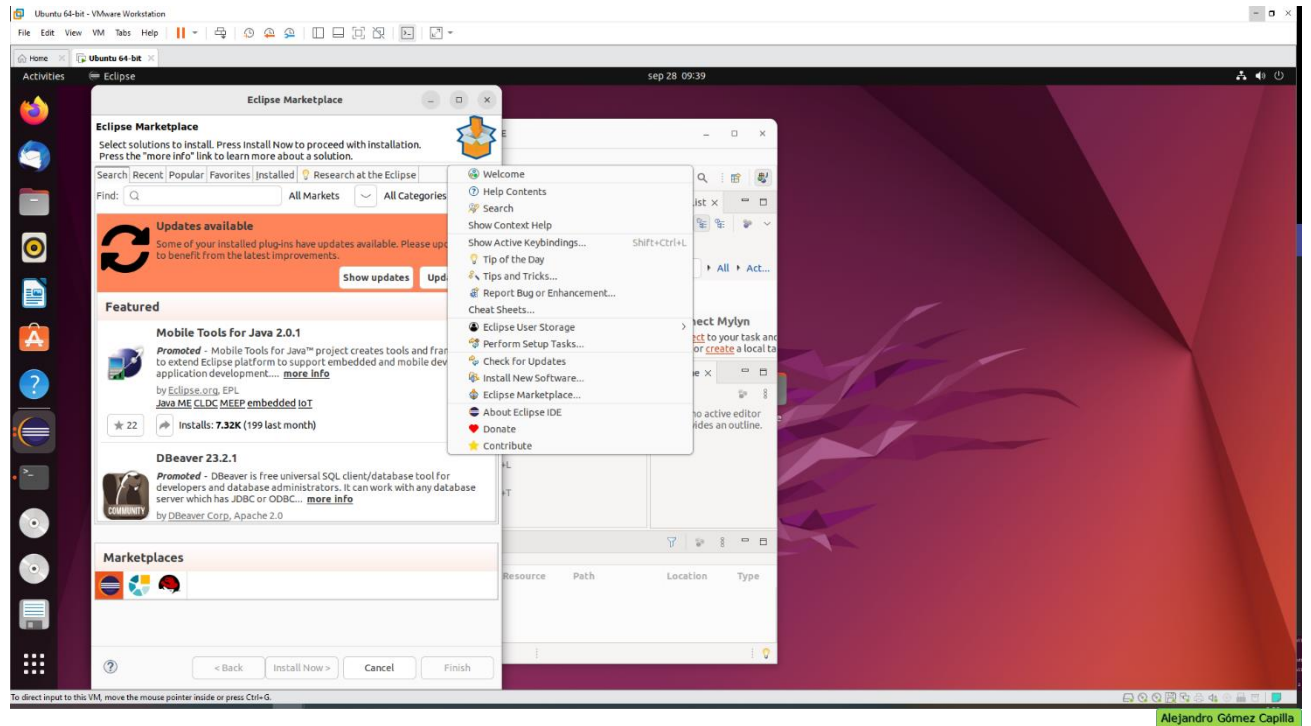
Ubuntu 64-bit - VMware Workstation

File Edit View VM Tabs Help

Home | Ubuntu 64-bit

Activities   Eclipse   sep 28 09:39

Eclipse Marketplace

Eclipse Marketplace
Select solutions to install. Press Install Now to proceed with installation.
Press the "more info" link to learn more about a solution.

Search | Recent | Popular | Favorites | Installed | Research at the Eclipse

Find: All Markets All Categories

Updates available
Some of your installed plug-ins have updates available. Please upd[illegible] to benefit from the latest improvements.
Show updates | Upd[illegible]

Featured

Mobile Tools for Java 2.0.1
Promoted - Mobile Tools for Java™ project creates tools and fran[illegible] to extend Eclipse platform to support embedded and mobile dev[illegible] application development.... more info
by Eclipse.org, EPL
Java ME CLDC MEEP embedded IoT
22 | Installs: 7.32K (199 last month)

DBeaver 23.2.1
Promoted - DBeaver is free universal SQL client/database tool for developers and database administrators. It can work with any database server which has JDBC or ODBC... more info
by DBeaver Corp, Apache 2.0

Marketplaces

< Back | Install Now > | Cancel | Finish

Welcome
Help Contents
Search
Show Context Help
Show Active Keybindings... Shift+Ctrl+L
Tip of the Day
Tips and Tricks...
Report Bug or Enhancement...
Cheat Sheets...
Eclipse User Storage
Perform Setup Tasks...
Check for Updates
Install New Software...
Eclipse Marketplace...
About Eclipse IDE
Donate
Contribute

ist ×
All ▸ Act...
nect Mylyn
ect to your task and or create a local ta
no active editor vides an outline.
Resource Path Location Type

To direct input to this VM, move the mouse pointer inside or press Ctrl+G.

Alejandro Gómez Capilla